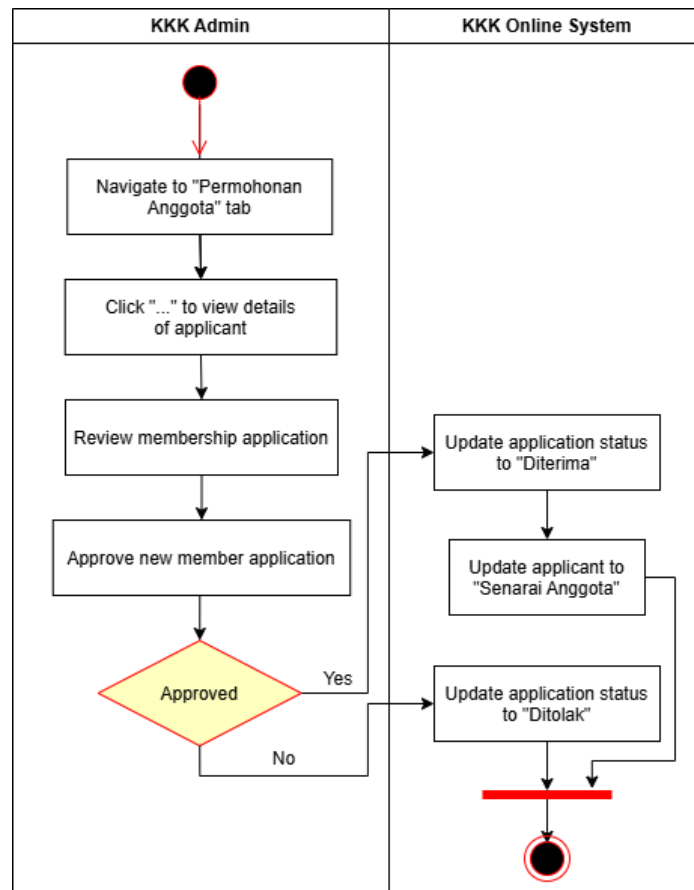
KKK Admin

KKK Online System

Navigate to "Permohonan Anggota" tab

Click "..." to view details of applicant

Review membership application

Update application status to "Diterima"

Approve new member application

Update applicant to "Senarai Anggota"

Approved

Yes

Update application status to "Ditolak"

No